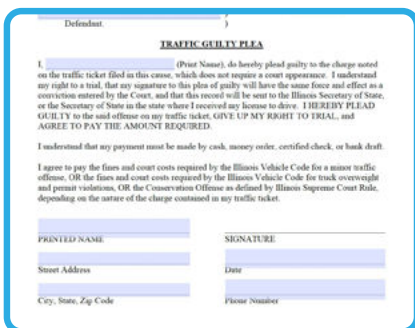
Defendant. )

TRAFFIC GUILTY PLEA

I, (Print Name), do hereby plead guilty to the charge noted on the traffic ticket filed in this cause, which does not require a court appearance. I understand my right to a trial, that my signature to this plea of guilty will have the same force and effect as a conviction entered by the Court, and that this record will be sent to the Illinois Secretary of State, or the Secretary of State in the state where I received my license to drive. I HEREBY PLEAD GUILTY to the said offense on my traffic ticket, GIVE UP MY RIGHT TO TRIAL, and AGREE TO PAY THE AMOUNT REQUIRED.

I understand that my payment must be made by cash, money order, certified check, or bank draft.

I agree to pay the fines and court costs required by the Illinois Vehicle Code for a minor traffic offense, OR the fines and court costs required by the Illinois Vehicle Code for truck overweight and permit violations, OR the Conservation Offense as defined by Illinois Supreme Court Rule, depending on the nature of the charge contained in my traffic ticket.

PRINTED NAME

SIGNATURE

Street Address

Date

City, State, Zip Code

Phone Number